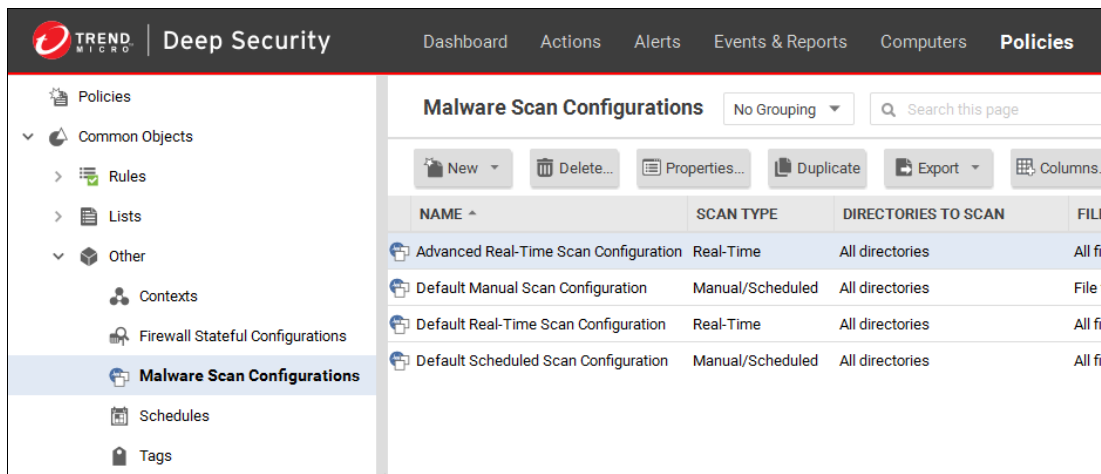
TREND MICRO | Deep Security

Dashboard Actions Alerts Events & Reports Computers Policies

Policies
Common Objects
Rules
Lists
Other
Contexts
Firewall Stateful Configurations
Malware Scan Configurations
Schedules
Tags

Malware Scan Configurations
No Grouping
Search this page

New Delete... Properties... Duplicate Export Columns...

| NAME | SCAN TYPE | DIRECTORIES TO SCAN | FIL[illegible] |
|---|---|---|---|
| Advanced Real-Time Scan Configuration | Real-Time | All directories | All f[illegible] |
| Default Manual Scan Configuration | Manual/Scheduled | All directories | File |
| Default Real-Time Scan Configuration | Real-Time | All directories | All f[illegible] |
| Default Scheduled Scan Configuration | Manual/Scheduled | All directories | All f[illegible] |